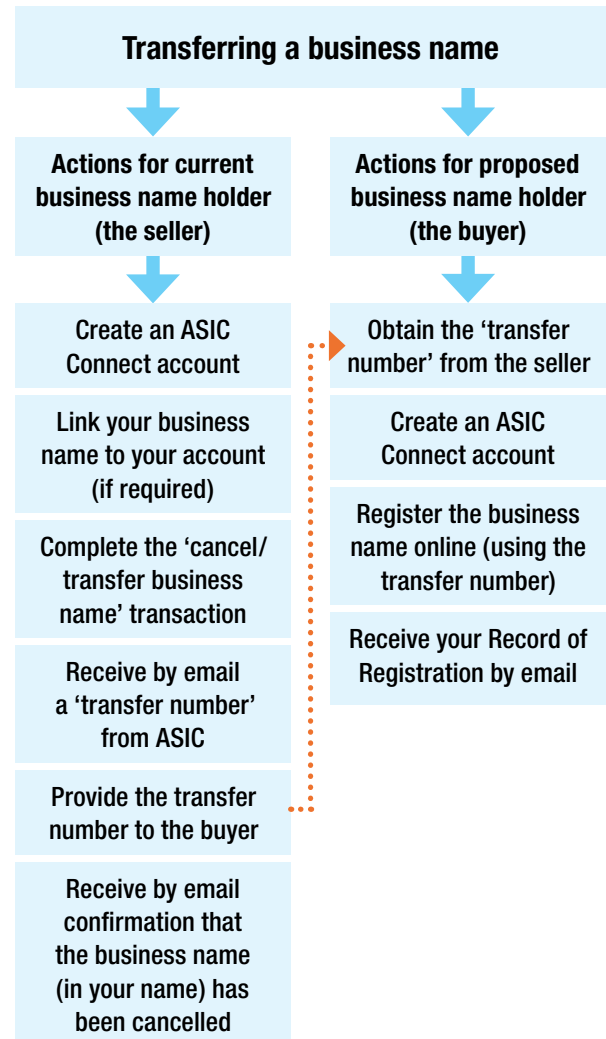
Transferring a business name

Actions for current business name holder (the seller)

Create an ASIC Connect account

Link your business name to your account (if required)

Complete the 'cancel/ transfer business name' transaction

Receive by email a 'transfer number' from ASIC

Provide the transfer number to the buyer

Receive by email confirmation that the business name (in your name) has been cancelled

Actions for proposed business name holder (the buyer)

Obtain the 'transfer number' from the seller

Create an ASIC Connect account

Register the business name online (using the transfer number)

Receive your Record of Registration by email